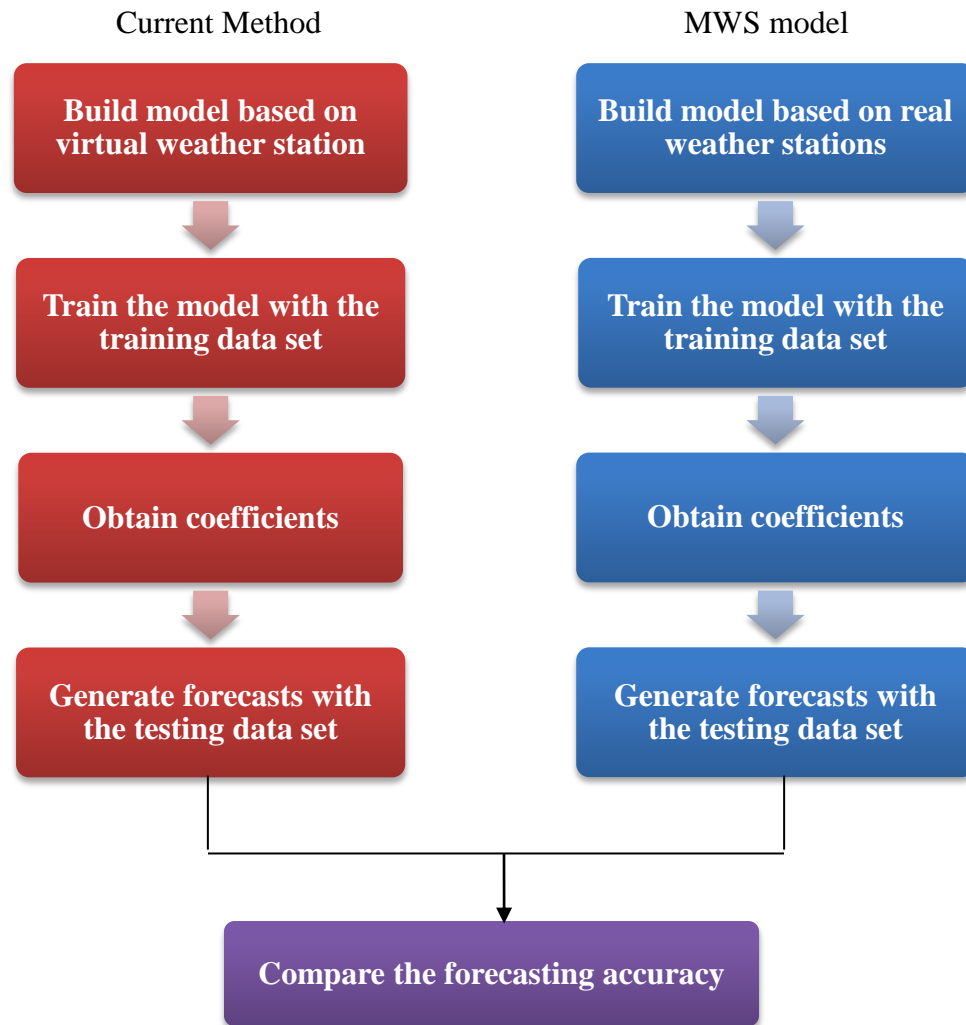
Current Method

Build model based on virtual weather station

Train the model with the training data set

Obtain coefficients

Generate forecasts with the testing data set

MWS model

Build model based on real weather stations

Train the model with the training data set

Obtain coefficients

Generate forecasts with the testing data set

Compare the forecasting accuracy